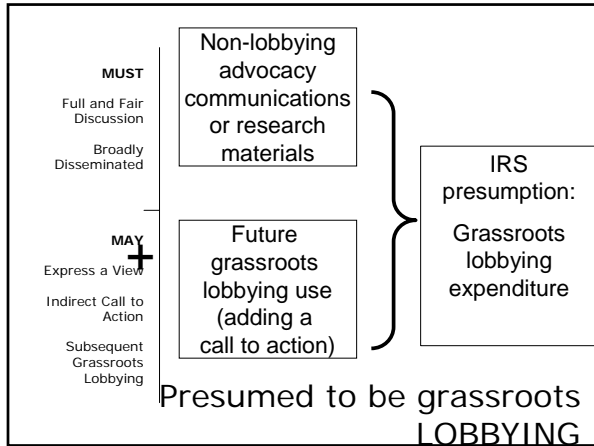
MUST

Full and Fair Discussion

Broadly Disseminated

Non-lobbying advocacy communications or research materials

MAY

+

Express a View

Indirect Call to Action

Subsequent Grassroots Lobbying

Future grassroots lobbying use (adding a call to action)

IRS presumption:

Grassroots lobbying expenditure

Presumed to be grassroots LOBBYING